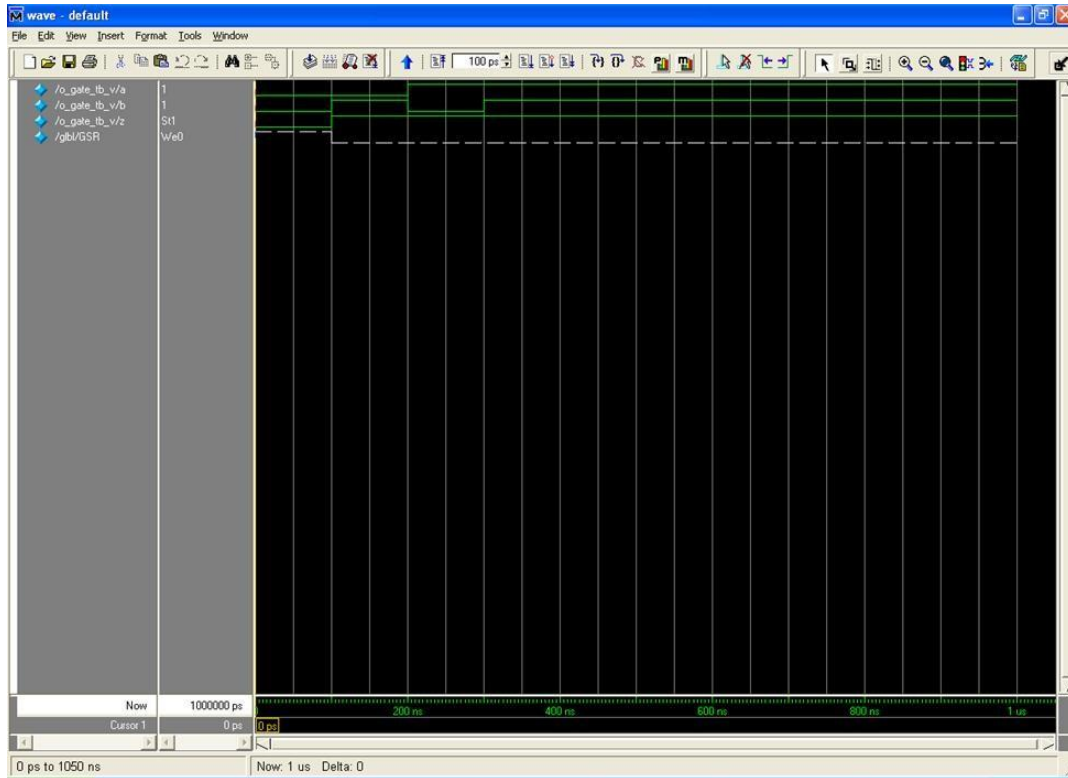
wave - default

File Edit View Insert Format Tools Window

100 ps

/o_gate_tb_v/a 1
/o_gate_tb_v/b 1
/o_gate_tb_v/z St1
/glbl/GSR We0

Now 1000000 ps
Cursor 1 0 ps

0 ps

200 ns
400 ns
600 ns
800 ns
1 us

0 ps to 1050 ns
Now: 1 us Delta: 0